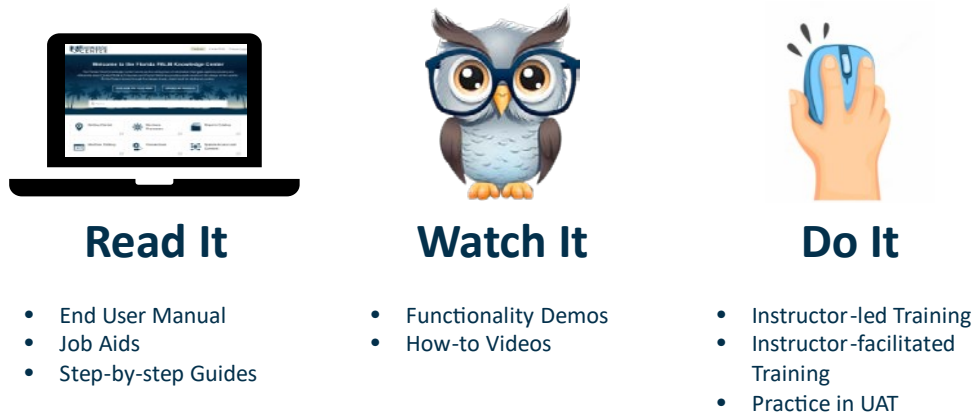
Welcome to the Florida PALM Knowledge Center

Read It

- End User Manual
- Job Aids
- Step-by-step Guides

Watch It

- Functionality Demos
- How-to Videos

Do It

- Instructor-led Training
- Instructor-facilitated Training
- Practice in UAT